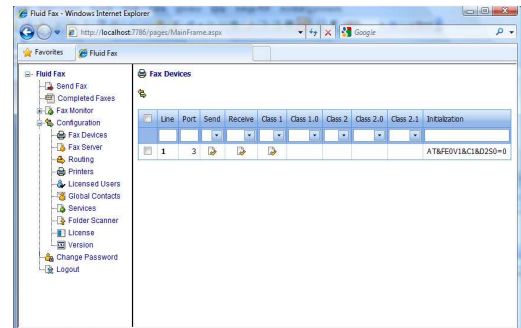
Fluid Fax - Windows Internet Explorer

http://localhost:7786/pages/MainFrame.aspx

Google

Favorites

Fluid Fax

Fluid Fax
Send Fax
Completed Faxes
Fax Monitor
Configuration
Fax Devices
Fax Server
Routing
Printers
Licensed Users
Global Contacts
Services
Folder Scanner
License
Version
Change Password
Logout

Fax Devices

| | Line | Port | Send | Receive | Class 1 | Class 1.0 | Class 2 | Class 2.0 | Class 2.1 | Initialization |
|---|---|---|---|---|---|---|---|---|---|---|
| | 1 | 3 | | | | | | | | AT&FE0V1&C1&D2S0=0 |